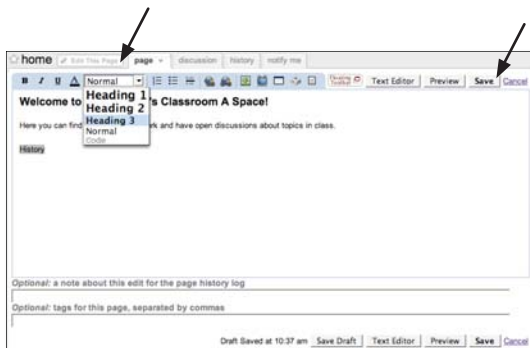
home Edit This Page page discussion history notify me

B I U A Normal Text Editor Preview Save Cancel

Heading 1
Heading 2
Heading 3
Normal
Code

Welcome to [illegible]'s Classroom A Space!

Here you can find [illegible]rk and have open discussions about topics in class.

History

Optional: a note about this edit for the page history log

Optional: tags for this page, separated by commas

Draft Saved at 10:37 am Save Draft Text Editor Preview Save Cancel